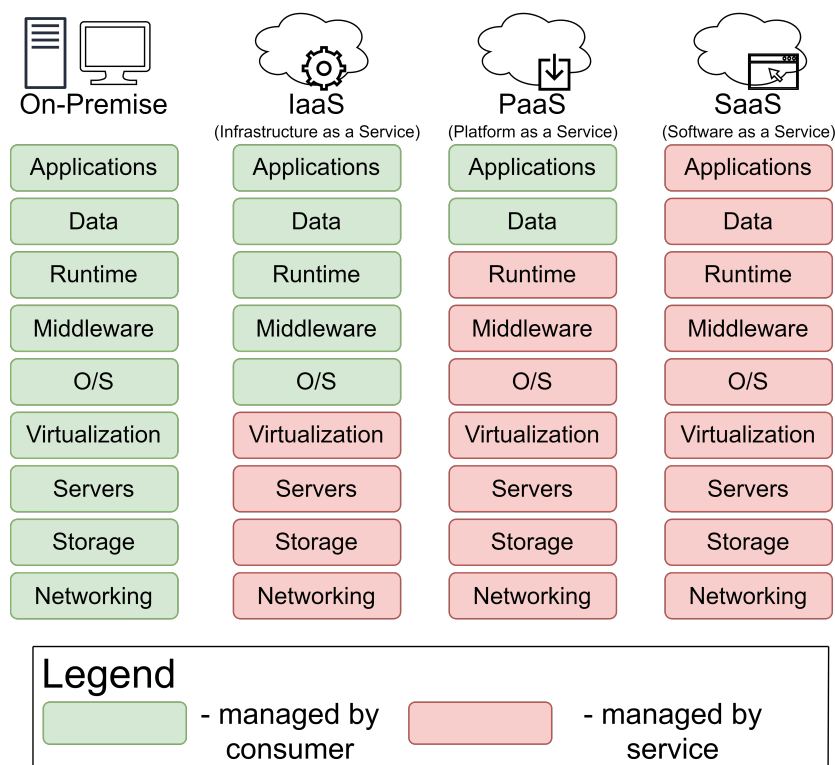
| On-Premise | IaaS (Infrastructure as a Service) | PaaS (Platform as a Service) | SaaS (Software as a Service) |
|---|---|---|---|
| Applications | Applications | Applications | Applications |
| Data | Data | Data | Data |
| Runtime | Runtime | Runtime | Runtime |
| Middleware | Middleware | Middleware | Middleware |
| O/S | O/S | O/S | O/S |
| Virtualization | Virtualization | Virtualization | Virtualization |
| Servers | Servers | Servers | Servers |
| Storage | Storage | Storage | Storage |
| Networking | Networking | Networking | Networking |

Legend
- managed by consumer
- managed by service